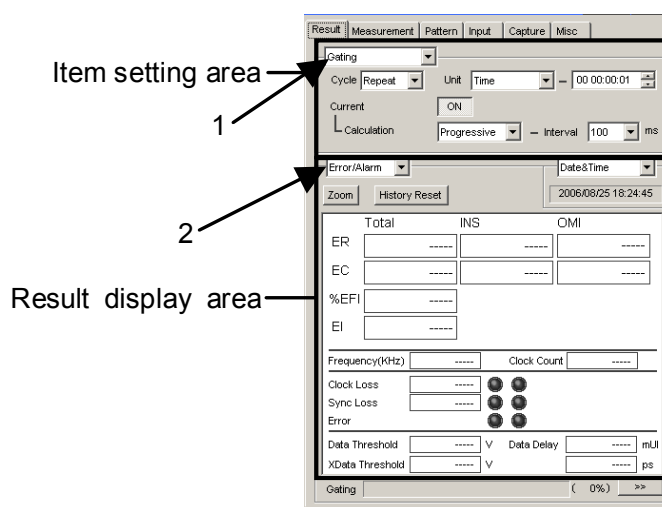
Result | Measurement | Pattern | Input | Capture | Misc

Item setting area

Gating

Cycle Repeat

Unit Time

– 00 00:00:01

Current ON

Calculation Progressive – Interval 100 ms

1

Error/Alarm

Date&Time

Zoom

History Reset

2006/08/25 18:24:45

2

Total INS OMI

ER ----- ----- -----

EC ----- ----- -----

Result display area

%EFI -----

EI -----

Frequency(KHz) ----- Clock Count -----

Clock Loss -----

Sync Loss -----

Error

Data Threshold ----- V Data Delay ----- mUI

XData Threshold ----- V ----- ps

Gating ( 0%) >>